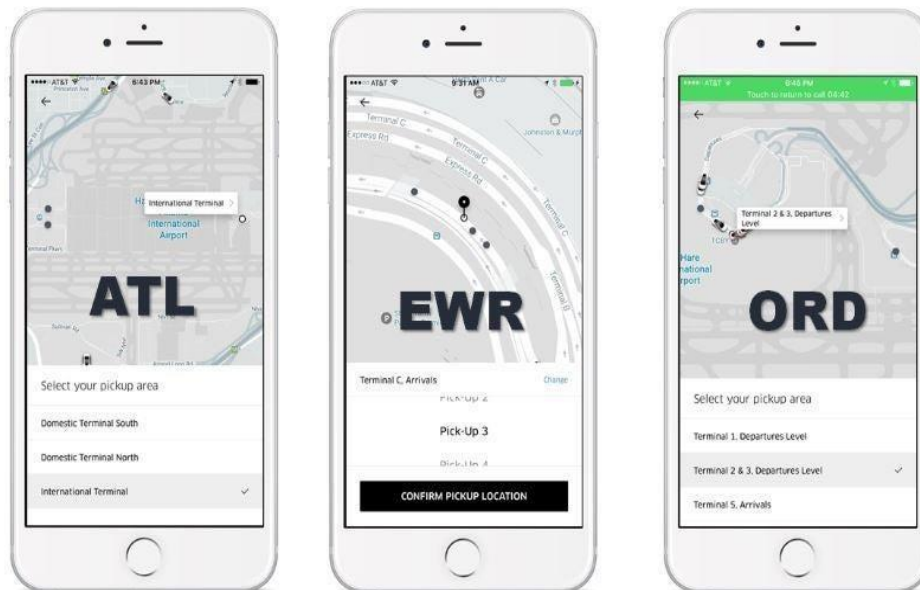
••••• AT&T 6:43 PM

International Terminal

International Airport

ATL

Select your pickup area

Domestic Terminal South

Domestic Terminal North

International Terminal

••••• AT&T 9:31 AM

Terminal C

Express Rd

Terminal C

Express Rd

Terminal C

Terminal B

EWR

Terminal C, Arrivals

Change

Pick-Up 2

Pick-Up 3

Pick-Up 4

CONFIRM PICKUP LOCATION

••••• AT&T 6:45 PM

Touch to return to call 04:42

Terminal 2 & 3, Departures Level

Hare national rport

ORD

Select your pickup area

Terminal 1, Departures Level

Terminal 2 & 3, Departures Level

Terminal 5, Arrivals